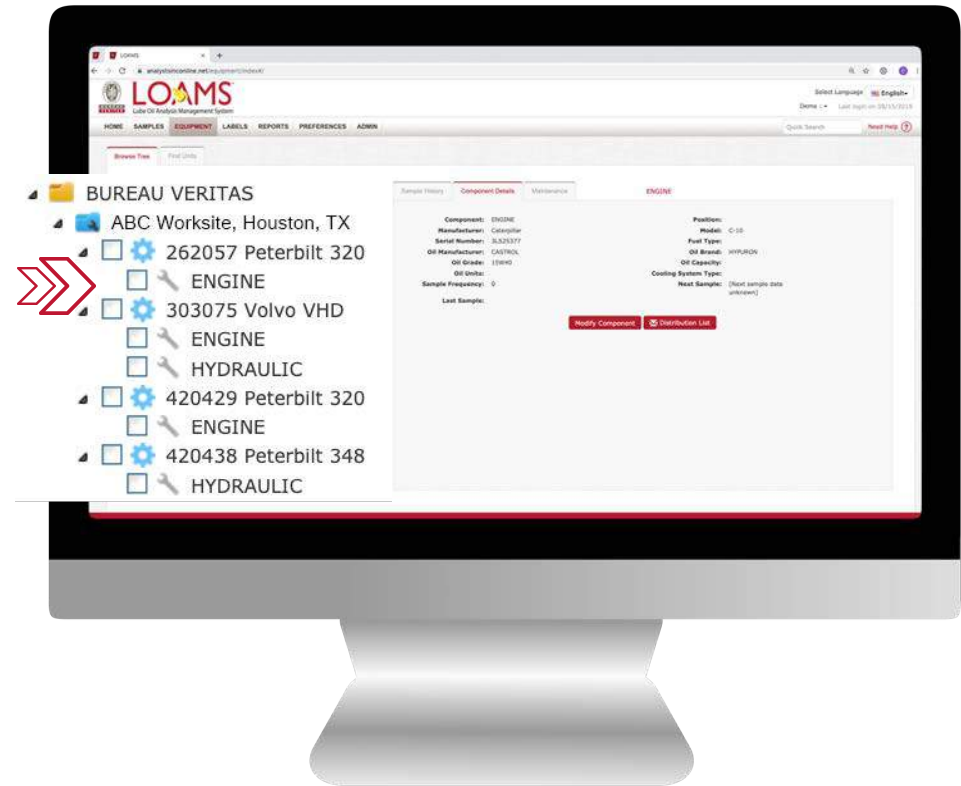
LOAMS

analysisonline.net/equipment/index#/

LOAMS
Lube Oil Analysis Management System

Select Language English
Demo | Last login on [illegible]

HOME SAMPLES EQUIPMENT LABELS REPORTS PREFERENCES ADMIN

Quick Search
Need Help ?

Browse Tree
Find Units

BUREAU VERITAS
ABC Worksite, Houston, TX
262057 Peterbilt 320
ENGINE
303075 Volvo VHD
ENGINE
HYDRAULIC
420429 Peterbilt 320
ENGINE
420438 Peterbilt 348
HYDRAULIC

Sample History
Component Details
Maintenance
ENGINE

Component: ENGINE
Manufacturer: Caterpillar
Serial Number: 3LS25377
Oil Manufacturer: CASTROL
Oil Grade: 15W40
Oil Units:
Sample Frequency: 0
Last Sample:

Position:
Model: C-10
Fuel Type:
Oil Brand: HYPURON
Oil Capacity:
Cooling System Type:
Next Sample: [Next sample date unknown]

Modify Component
Distribution List